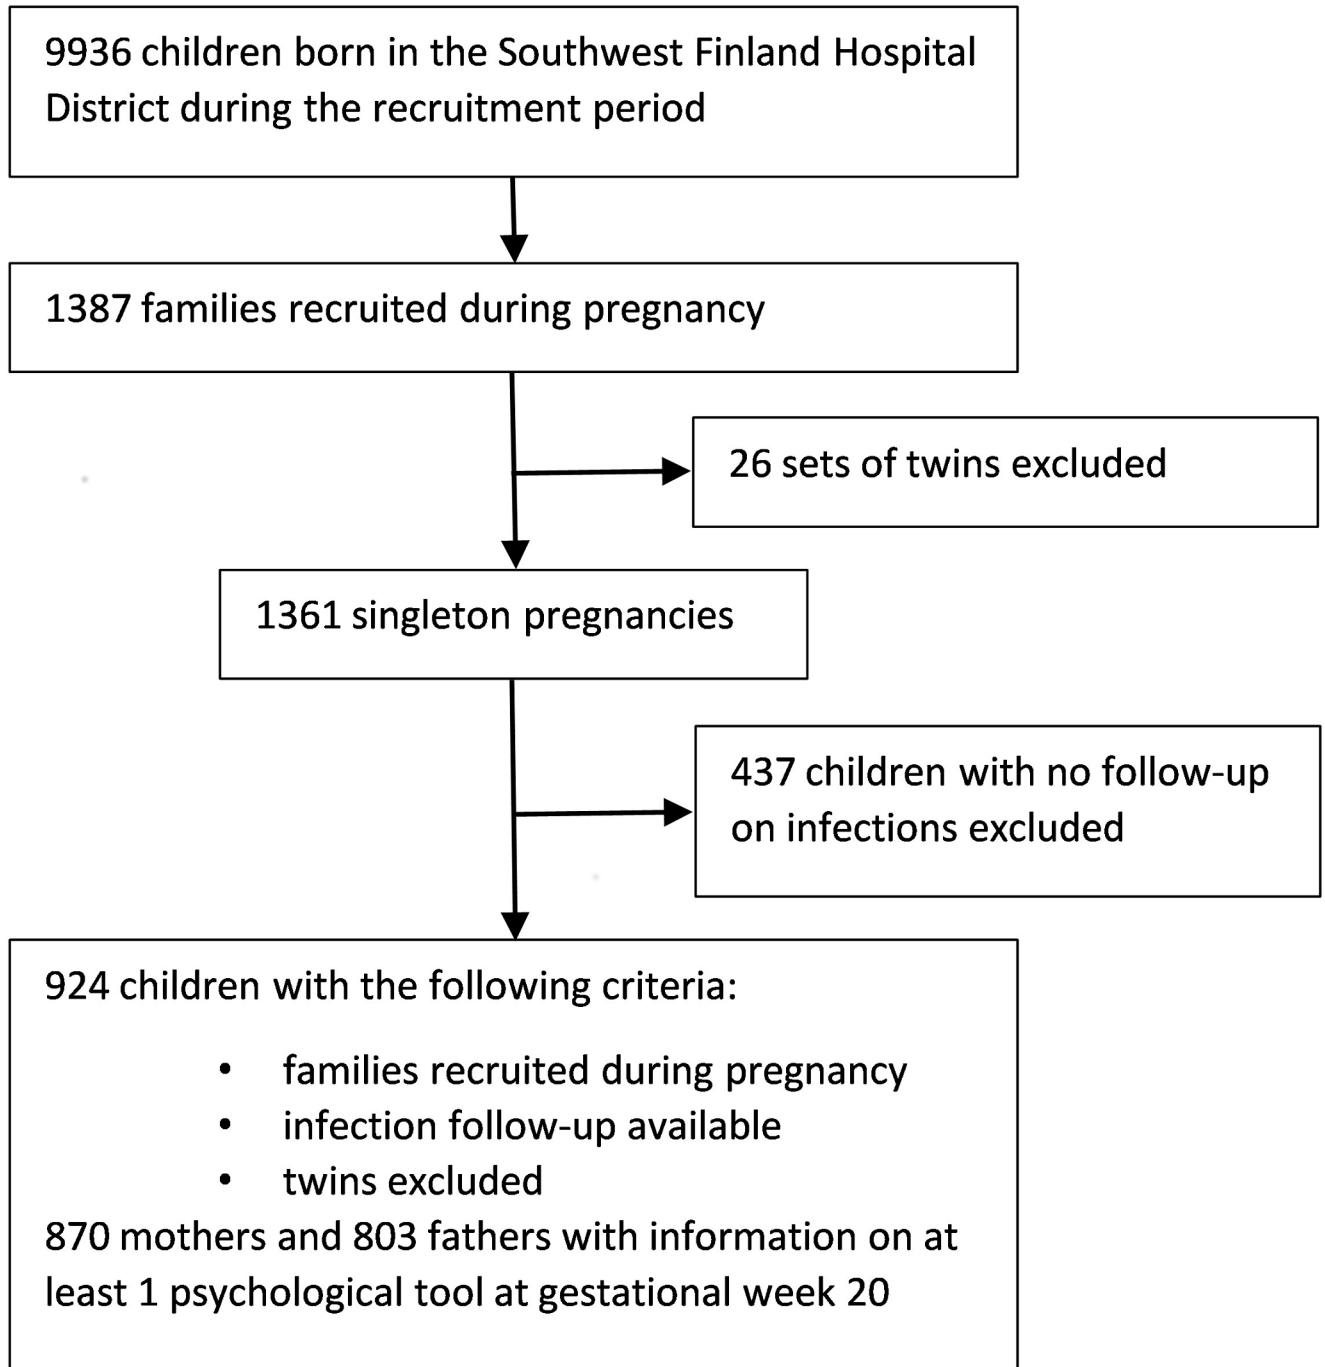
9936 children born in the Southwest Finland Hospital District during the recruitment period

1387 families recruited during pregnancy

26 sets of twins excluded

1361 singleton pregnancies

437 children with no follow-up on infections excluded

924 children with the following criteria:

- families recruited during pregnancy
- infection follow-up available
- twins excluded

870 mothers and 803 fathers with information on at least 1 psychological tool at gestational week 20